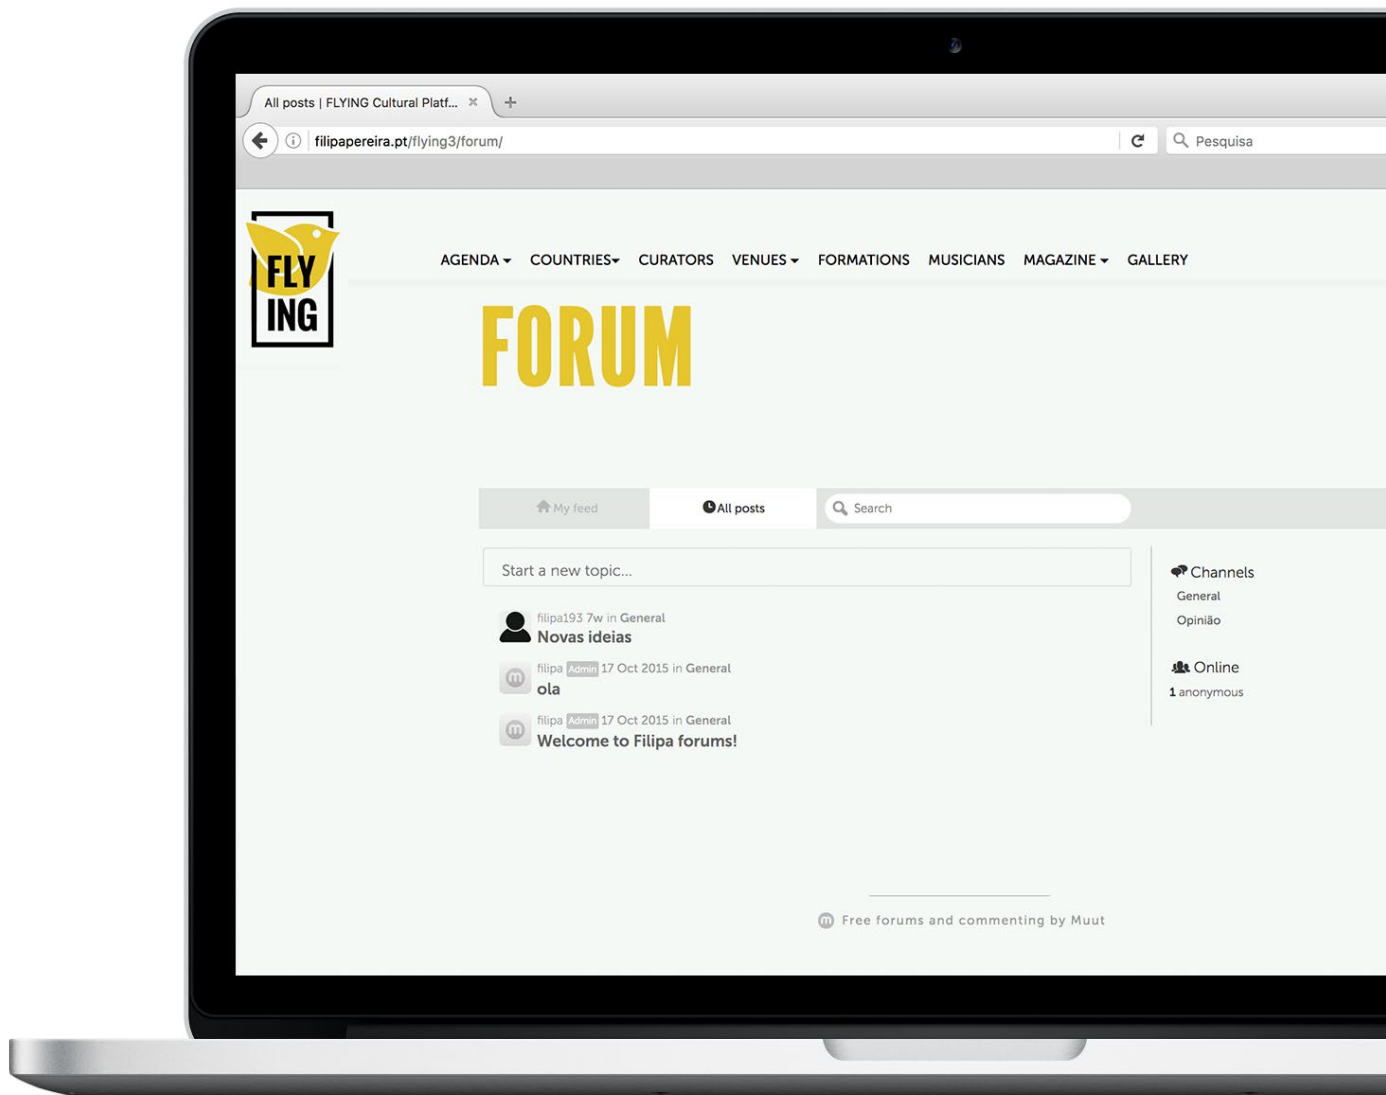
All posts | FLYING Cultural Platf... × +

filipapereira.pt/flying3/forum/

Pesquisa

FLY ING

AGENDA ▾ COUNTRIES▾ CURATORS VENUES ▾ FORMATIONS MUSICIANS MAGAZINE ▾ GALLERY

FORUM

My feed

All posts

Search

Start a new topic...

filipa193 7w in General
Novas ideias

filipa Admin 17 Oct 2015 in General
ola

filipa Admin 17 Oct 2015 in General
Welcome to Filipa forums!

Channels
General
Opinião

Online
1 anonymous

Free forums and commenting by Muut